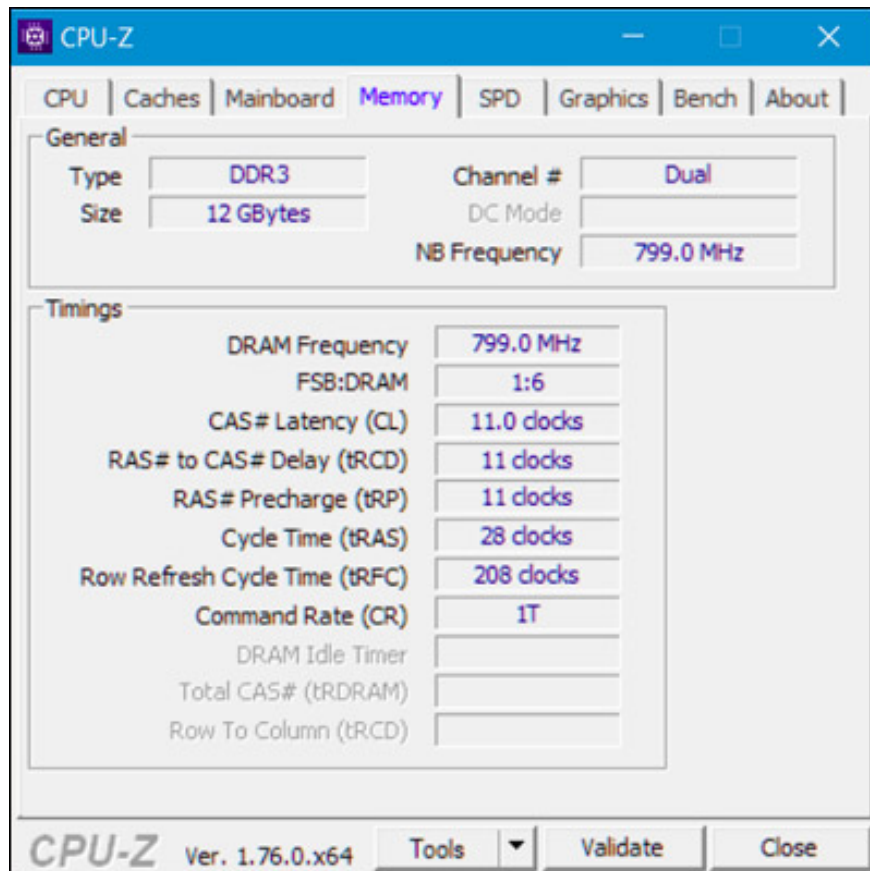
CPU-Z

CPU | Caches | Mainboard | Memory | SPD | Graphics | Bench | About

General

Type DDR3

Size 12 GBytes

Channel # Dual

DC Mode

NB Frequency 799.0 MHz

Timings

DRAM Frequency 799.0 MHz

FSB:DRAM 1:6

CAS# Latency (CL) 11.0 clocks

RAS# to CAS# Delay (tRCD) 11 clocks

RAS# Precharge (tRP) 11 clocks

Cycle Time (tRAS) 28 clocks

Row Refresh Cycle Time (tRFC) 208 clocks

Command Rate (CR) 1T

DRAM Idle Timer

Total CAS# (tRDRAM)

Row To Column (tRCD)

CPU-Z Ver. 1.76.0.x64 Tools Validate Close